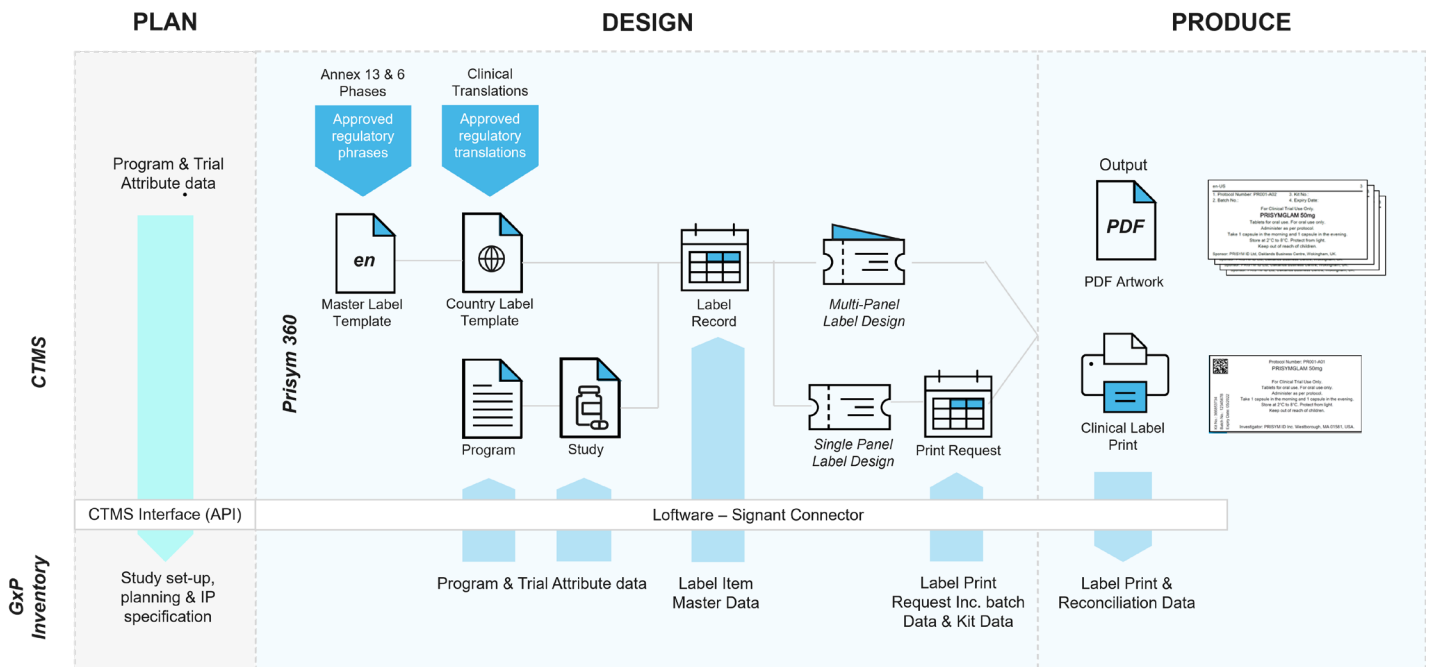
PLAN

DESIGN

PRODUCE

CTMS

GxP Inventory

Prisym 360

Program & Trial Attribute data

Annex 13 & 6 Phases

Approved regulatory phrases

Clinical Translations

Approved regulatory translations

en

Master Label Template

Country Label Template

Label Record

Multi-Panel Label Design

Program

Study

Single Panel Label Design

Print Request

Output

PDF

PDF Artwork

Clinical Label Print

en-US
1. Protocol Number: PR001-A02
2. Batch No.:
3. Kit No.:
4. Expiry Date:
For Clinical Trial Use Only.
PRISYMGLAM 50mg
Tablets for oral use. For oral use only.
Administer as per protocol.
Take 1 capsule in the morning and 1 capsule in the evening.
Store at 2°C to 8°C. Protect from light.
Keep out of reach of children.
Sponsor: PRISYM ID Ltd, Oakland Business Centre, Wokingham, UK

Protocol Number: PR001-A01
PRISYMGLAM 50mg
For Clinical Trial Use Only.
Tablets for oral use. For oral use only.
Administer as per protocol.
Take 1 capsule in the morning and 1 capsule in the evening.
Store at 2°C to 8°C. Protect from light.
Keep out of reach of children.
Investigator: PRISYM ID Inc. Westborough, MA 01581, USA

CTMS Interface (API)

Loftware – Signant Connector

Study set-up, planning & IP specification

Program & Trial Attribute data

Label Item Master Data

Label Print Request Inc. batch Data & Kit Data

Label Print & Reconciliation Data